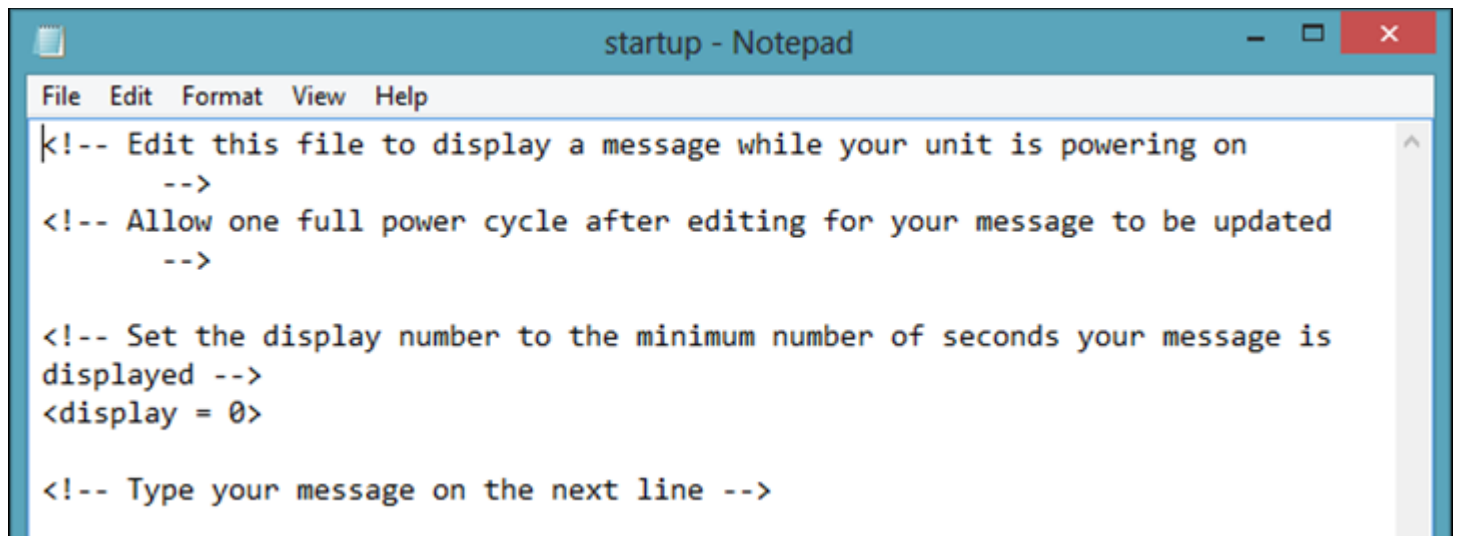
startup - Notepad

File Edit Format View Help

<!-- Edit this file to display a message while your unit is powering on -->
<!-- Allow one full power cycle after editing for your message to be updated -->

<!-- Set the display number to the minimum number of seconds your message is displayed -->
<display = 0>

<!-- Type your message on the next line -->